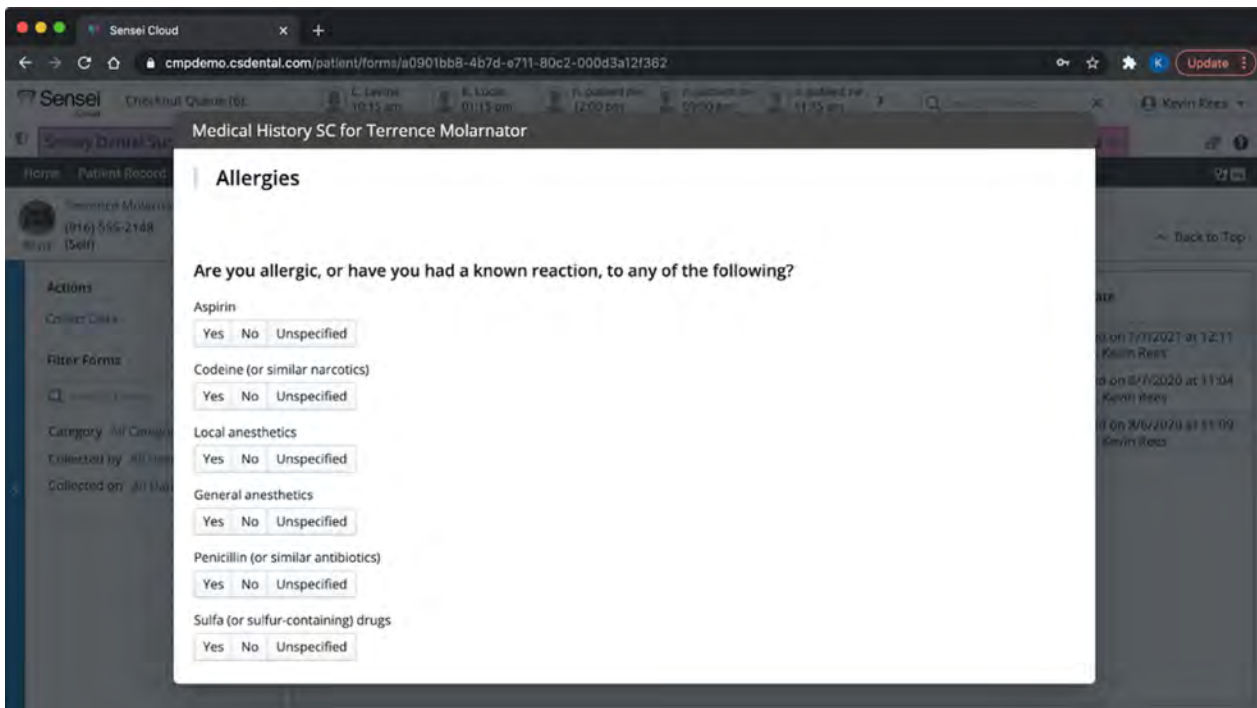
Sensei Cloud

cmpdemo.csdental.com/patient/forms/a0901bb8-4b7d-e711-80c2-000d3a12f362

Update

Sensei

Checkout Queue (6)

Kevin Rees

Medical History SC for Terrence Molarnator

Allergies

Are you allergic, or have you had a known reaction, to any of the following?

Aspirin

Yes No Unspecified

Codeine (or similar narcotics)

Yes No Unspecified

Local anesthetics

Yes No Unspecified

General anesthetics

Yes No Unspecified

Penicillin (or similar antibiotics)

Yes No Unspecified

Sulfa (or sulfur-containing) drugs

Yes No Unspecified

Home Patient Record

Terrence Molarnator
(916) 555-2148
(Self)

Actions

Filter Forms

Category All Categories

Collected by All

Collected on All Dates

Back to Top

on 7/7/2021 at 12:11
Kevin Rees

on 8/7/2020 at 11:04
Kevin Rees

on 3/6/2020 at 11:09
Kevin Rees